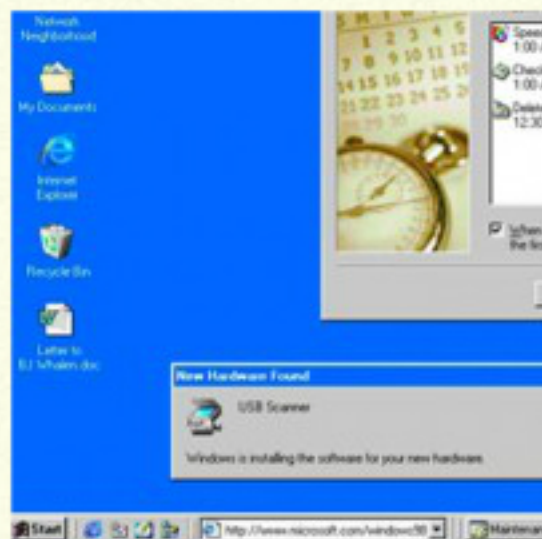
Network Neighborhood

My Documents

Internet Explorer

Recycle Bin

Letter to BJ Whalen.doc

S M T W T F S
1 2 3 4 5
7 8 9 10 11 12
14 15 16 17 18 19
21 22 23 24 25 26
28 29 30

Speed
1:00

Check
1:00

Delete
12:30

When
the fi

New Hardware Found

USB Scanner

Windows is installing the software for your new hardware.

Start

http://www.microsoft.com/windows98

Maintenan